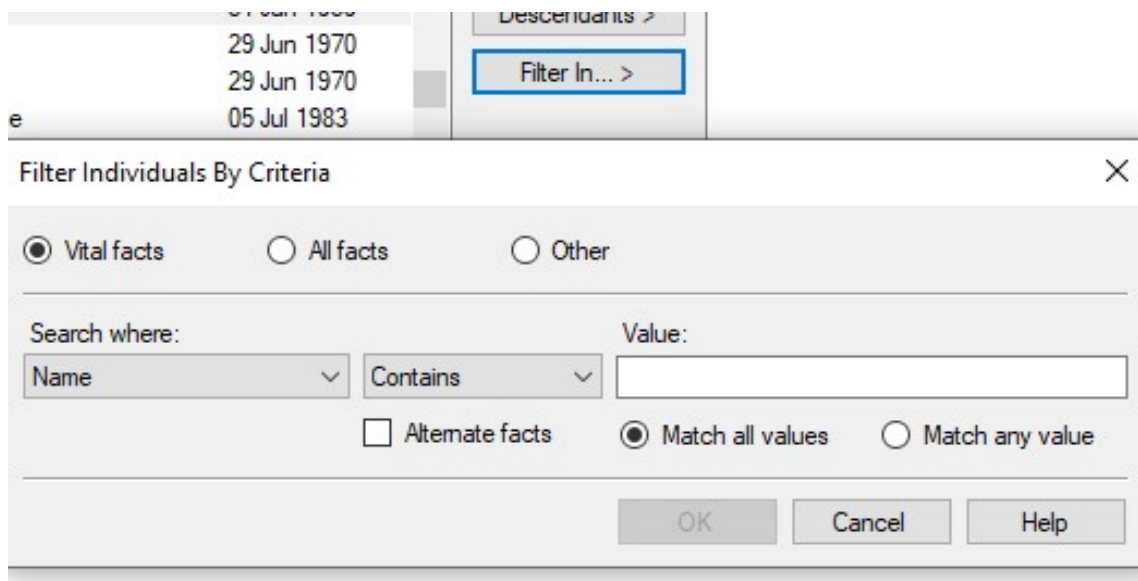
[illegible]
Descendants >
29 Jun 1970
29 Jun 1970
Filter In... >
e
05 Jul 1983

Filter Individuals By Criteria
×

Vital facts
All facts
Other

Search where:
Name
Contains
Value:

Alternate facts
Match all values
Match any value

OK
Cancel
Help